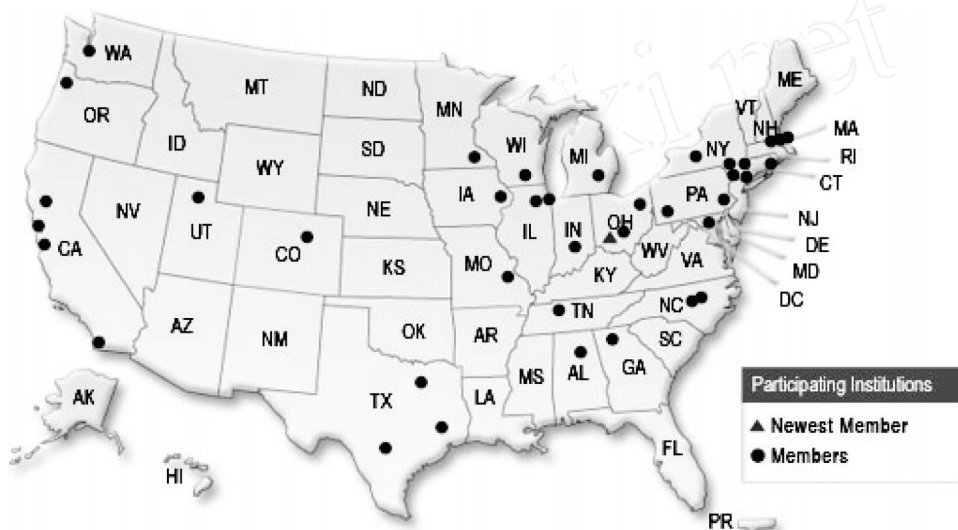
WA
MT
ND
MN
ME
VT
NH
MA
OR
ID
SD
WI
MI
NY
RI
WY
CT
IA
PA
NV
UT
NE
NJ
IL
IN
OH
DE
CA
CO
KS
MO
WV
VA
MD
KY
DC
NC
TN
AZ
NM
OK
AR
SC
MS
AL
GA
TX
LA
AK
FL
HI
PR

Participating Institutions
▲ Newest Member
● Members